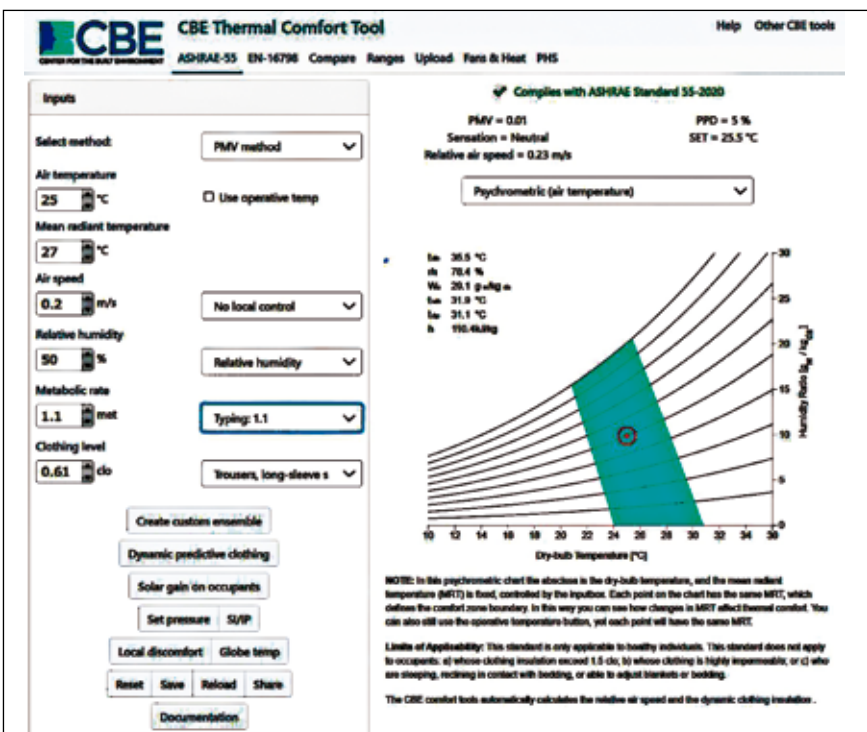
CBE
CENTER FOR THE BUILT ENVIRONMENT

CBE Thermal Comfort Tool

Help Other CBE tools

ASHRAE-55 EN-16798 Compare Ranges Upload Fans & Heat PHS

Inputs

Select method: PMV method

Air temperature
25 °C
Use operative temp

Mean radiant temperature
27 °C

Air speed
0.2 m/s
No local control

Relative humidity
50 %
Relative humidity

Metabolic rate
1.1 met
Typing: 1.1

Clothing level
0.61 clo
Trousers, long-sleeve s

Create custom ensemble

Dynamic predictive clothing

Solar gain on occupants

Set pressure SI/IP

Local discomfort Globe temp

Reset Save Reload Share

Documentation

Complies with ASHRAE Standard 55-2020

PMV = 0.01
Sensation = Neutral
Relative air speed = 0.23 m/s

PPD = 5 %
SET = 25.5 °C

Psychrometric (air temperature)

t_db 35.5 °C
rh 78.4 %
W_a 29.1 g_w/kg_da
t_wb 31.9 °C
t_dp 31.1 °C
h 110.4kJ/kg

30
25
20
15
10
5
0

Humidity Ratio [$g_w$ / $kg_{da}$]

10 12 14 16 18 20 22 24 26 28 30 32 34 36

Dry-bulb Temperature [°C]

NOTE: In this psychrometric chart the abscissa is the dry-bulb temperature, and the mean radiant temperature (MRT) is fixed, controlled by the inputbox. Each point on the chart has the same MRT, which defines the comfort zone boundary. In this way you can see how changes in MRT affect thermal comfort. You can also still use the operative temperature button, yet each point will have the same MRT.

Limits of Applicability: This standard is only applicable to healthy individuals. This standard does not apply to occupants: a) whose clothing insulation exceed 1.5 clo; b) whose clothing is highly impermeable; or c) who are sleeping, reclining in contact with bedding, or able to adjust blankets or bedding.

The CBE comfort tools automatically calculates the relative air speed and the dynamic clothing insulation .